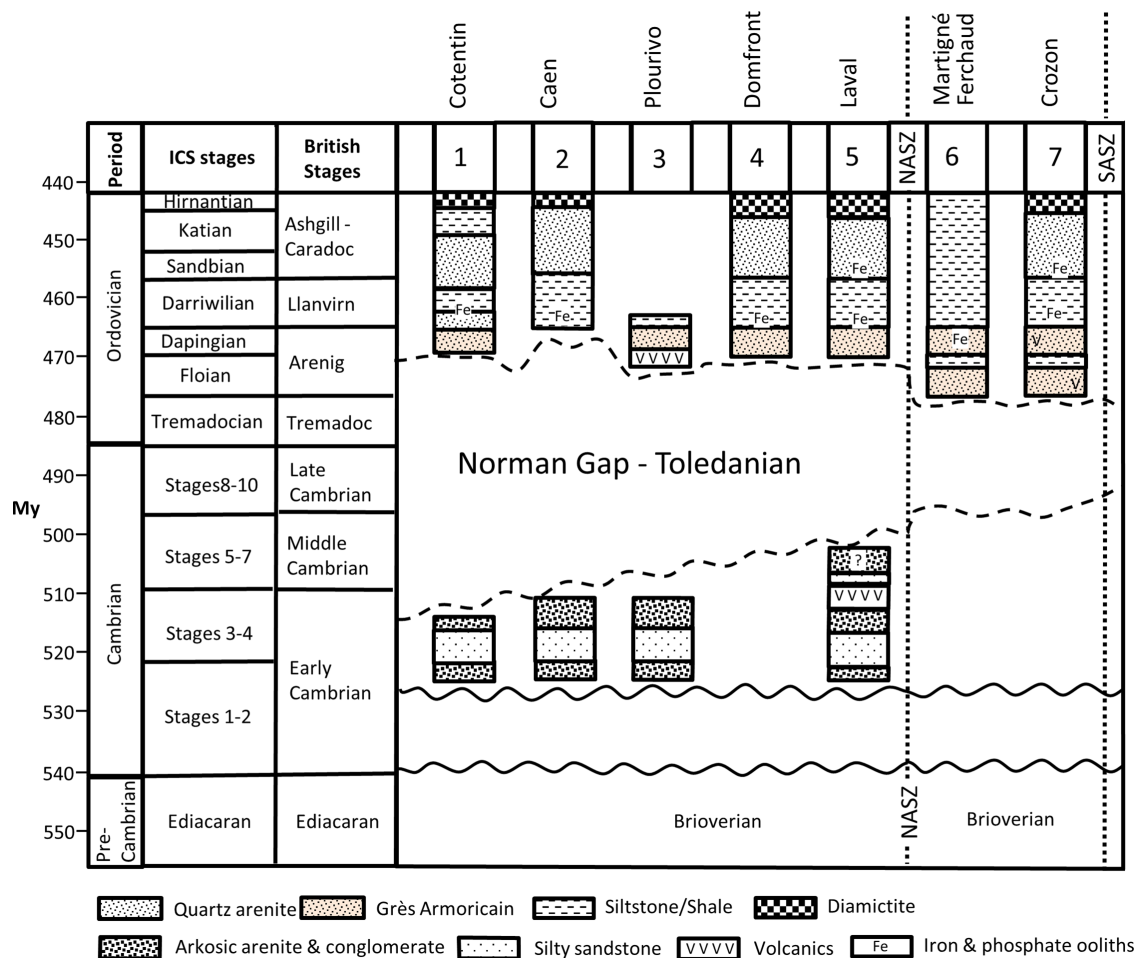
Cotentin Caen Plourivo Domfront Laval Martigné Ferchaud Crozon

| Period | ICS stages | British Stages | 1 | 2 | 3 | 4 | 5 | NASZ | 6 | 7 | SASZ |
|---|---|---|---|---|---|---|---|---|---|---|---|
| Ordovician | Hirnantian | Ashgill - Caradoc | | | | | | | | | |
| | Katian | | | | | | | | | | |
| | Sandbian | | | | | | | | | | |
| | Darriwilian | Llanvirn | | | | | | | | | |
| | Dapingian | Arenig | | | | | | | | | |
| | Floian | | | | | | | | | | |
| | Tremadocian | Tremadoc | | | | | | | | | |
| Cambrian | Stages8-10 | Late Cambrian | | | | | | | | | |
| | Stages 5-7 | Middle Cambrian | | | | | | | | | |
| | Stages 3-4 | Early Cambrian | | | | | | | | | |
| | Stages 1-2 | | | | | | | | | | |
| Pre-Cambrian | Ediacaran | Ediacaran | | | | | | | | | |

My

440 450 460 470 480 490 500 510 520 530 540 550

Fe Fe Fe Fe Fe Fe Fe Fe

VVVV

V V

Norman Gap - Toledanian

?

VVVV

Brioverian

NASZ

Brioverian

Quartz arenite Grès Armoricain Siltstone/Shale Diamictite

Arkosic arenite & conglomerate Silty sandstone VVVV Volcanics Fe Iron & phosphate ooliths